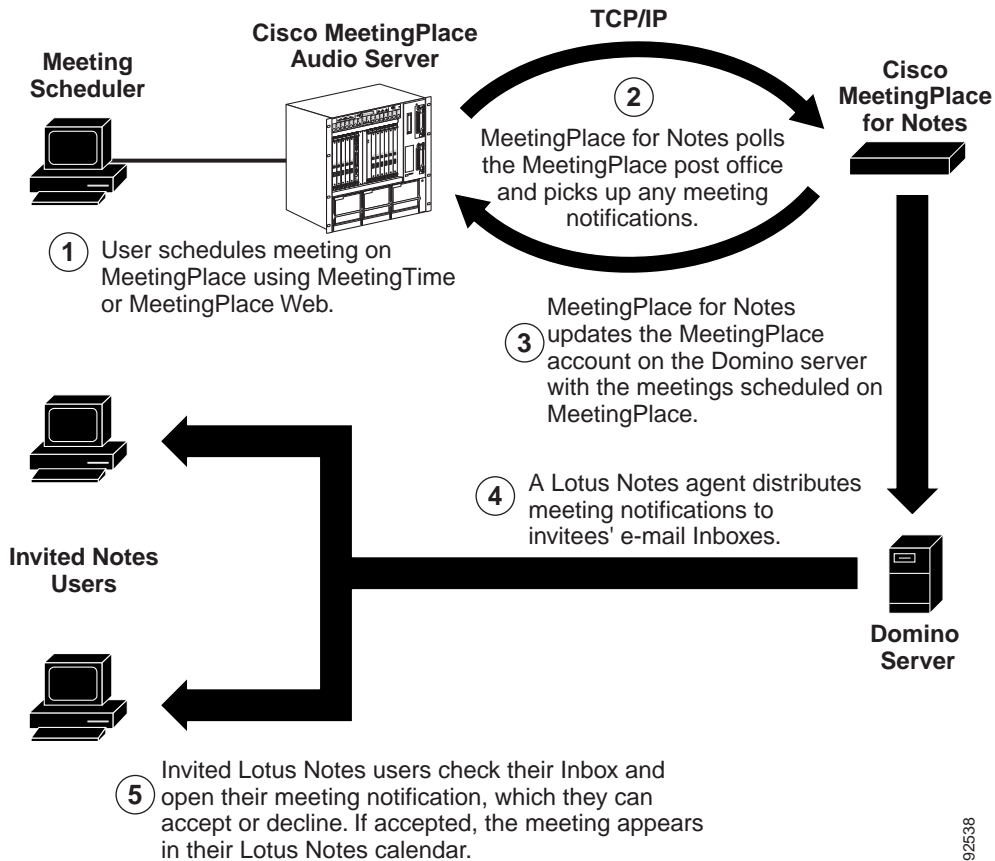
Meeting Scheduler

Cisco MeetingPlace Audio Server

TCP/IP

Cisco MeetingPlace for Notes

2 MeetingPlace for Notes polls the MeetingPlace post office and picks up any meeting notifications.

1 User schedules meeting on MeetingPlace using MeetingTime or MeetingPlace Web.

3 MeetingPlace for Notes updates the MeetingPlace account on the Domino server with the meetings scheduled on MeetingPlace.

4 A Lotus Notes agent distributes meeting notifications to invitees' e-mail Inboxes.

Invited Notes Users

Domino Server

5 Invited Lotus Notes users check their Inbox and open their meeting notification, which they can accept or decline. If accepted, the meeting appears in their Lotus Notes calendar.

92538